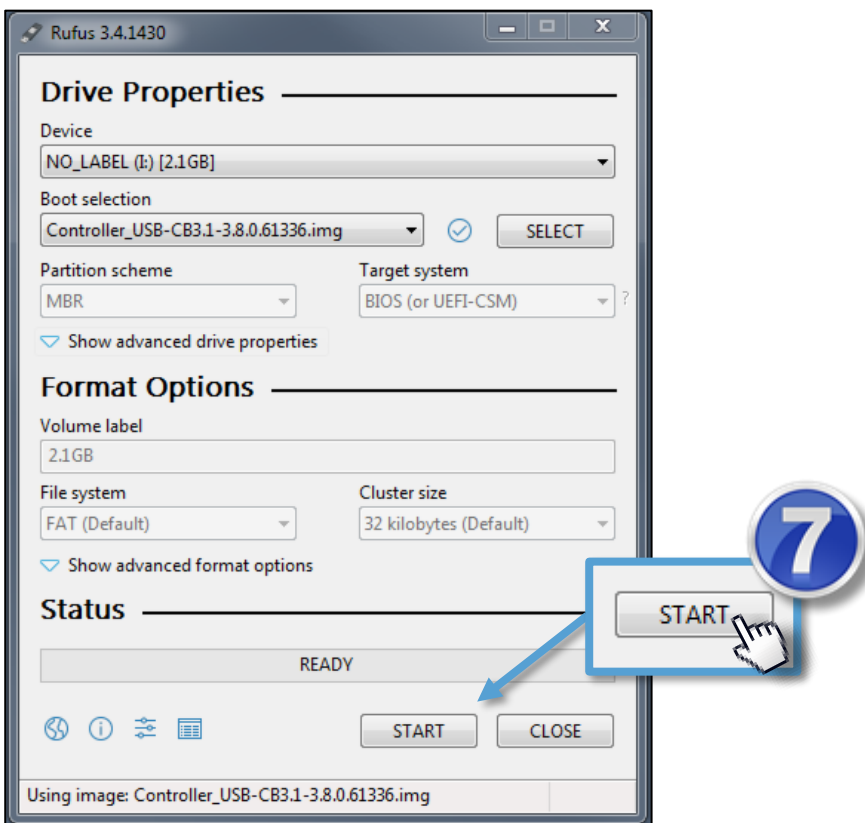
Rufus 3.4.1430

Drive Properties

Device

NO_LABEL (I:) [2.1GB]

Boot selection

Controller_USB-CB3.1-3.8.0.61336.img

SELECT

Partition scheme

MBR

Target system

BIOS (or UEFI-CSM)

?

Show advanced drive properties

Format Options

Volume label

2.1GB

File system

FAT (Default)

Cluster size

32 kilobytes (Default)

Show advanced format options

Status

READY

7

START

START

CLOSE

Using image: Controller_USB-CB3.1-3.8.0.61336.img